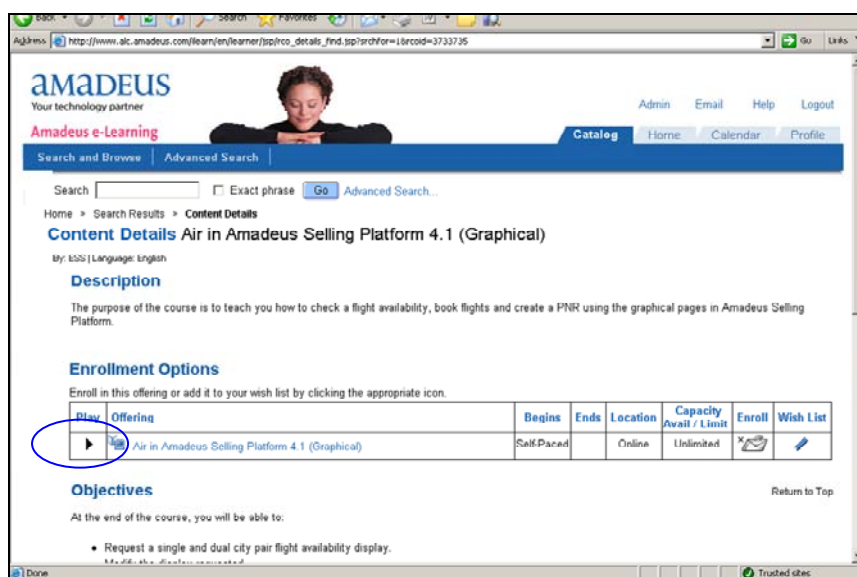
Back Search Favorites

Address http://www.alc.amadeus.com/ilearn/en/learner/jsp/rco_details_find.jsp?srchfor=1&rcoid=3733735 Go Links

amadeus
Your technology partner

Admin Email Help Logout

Amadeus e-Learning

Catalog Home Calendar Profile

Search and Browse | Advanced Search

Search Exact phrase Go Advanced Search...

Home » Search Results » Content Details

Content Details Air in Amadeus Selling Platform 4.1 (Graphical)

By: ESS | Language: English

Description

The purpose of the course is to teach you how to check a flight availability, book flights and create a PNR using the graphical pages in Amadeus Selling Platform.

Enrollment Options

Enroll in this offering or add it to your wish list by clicking the appropriate icon.

| Play | Offering | Begins | Ends | Location | Capacity Avail / Limit | Enroll | Wish List |
|---|---|---|---|---|---|---|---|
| ▶ | Air in Amadeus Selling Platform 4.1 (Graphical) | Self-Paced | | Online | Unlimited | | |

Objectives

Return to Top

At the end of the course, you will be able to:

• Request a single and dual city pair flight availability display.

Done Trusted sites